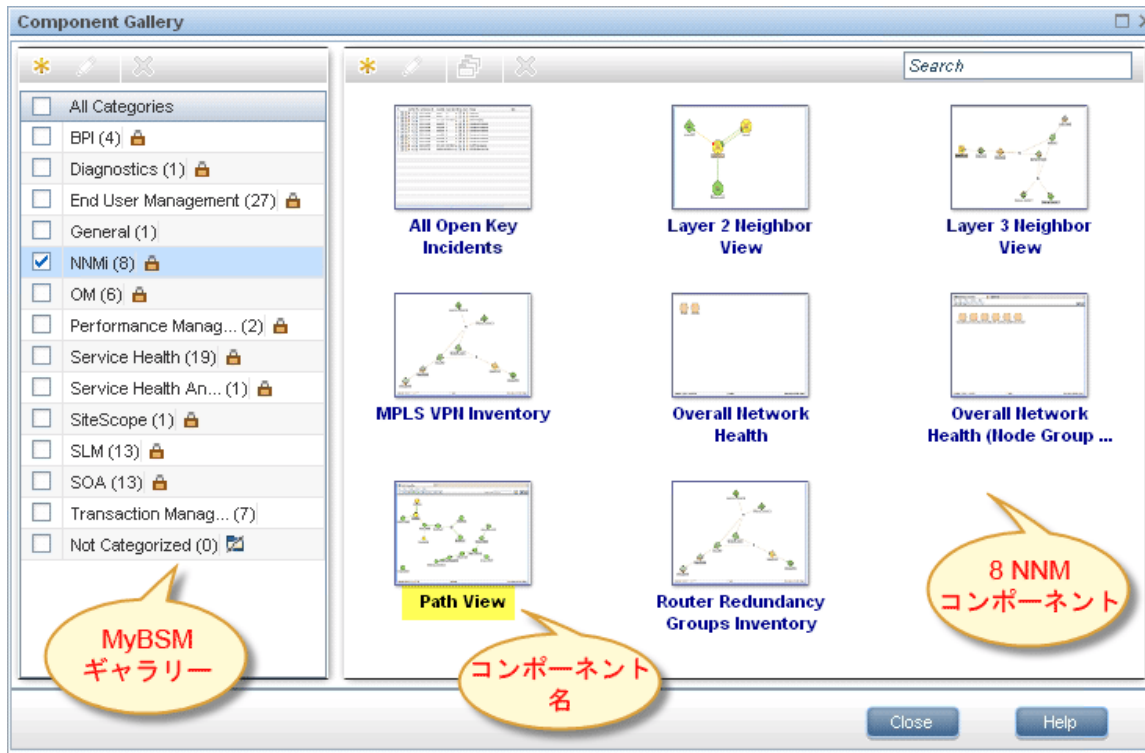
Component Gallery

All Categories
BPI (4)
Diagnostics (1)
End User Management (27)
General (1)
NNMi (8)
OM (6)
Performance Manag... (2)
Service Health (19)
Service Health An... (1)
SiteScope (1)
SLM (13)
SOA (13)
Transaction Manag... (7)
Not Categorized (0)

Search

All Open Key Incidents

Layer 2 Neighbor View

Layer 3 Neighbor View

MPLS VPN Inventory

Overall Network Health

Overall Network Health (Node Group ...

Path View

Router Redundancy Groups Inventory

8 NNM コンポーネント

MyBSM ギャラリー

コンポーネント名

Close

Help